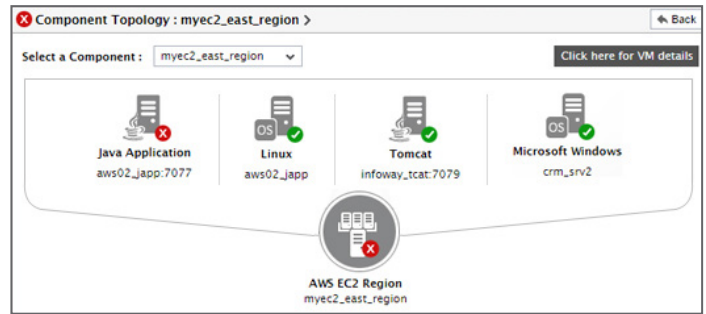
Component Topology : myec2_east_region >

Back

Select a Component : myec2_east_region

Click here for VM details

Java Application
aws02_japp:7077

OS
Linux
aws02_japp

Tomcat
infoway_tcat:7079

OS
Microsoft Windows
crm_srv2

AWS EC2 Region
myec2_east_region